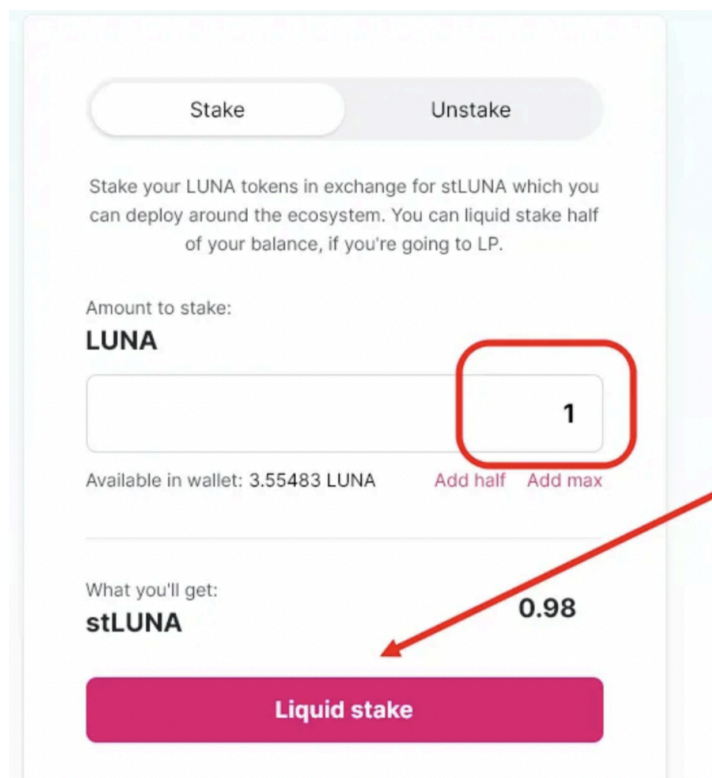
Stake

Unstake

Stake your LUNA tokens in exchange for stLUNA which you can deploy around the ecosystem. You can liquid stake half of your balance, if you're going to LP.

Amount to stake:

LUNA

1

Available in wallet: 3.55483 LUNA

Add half

Add max

What you'll get:

stLUNA

0.98

Liquid stake